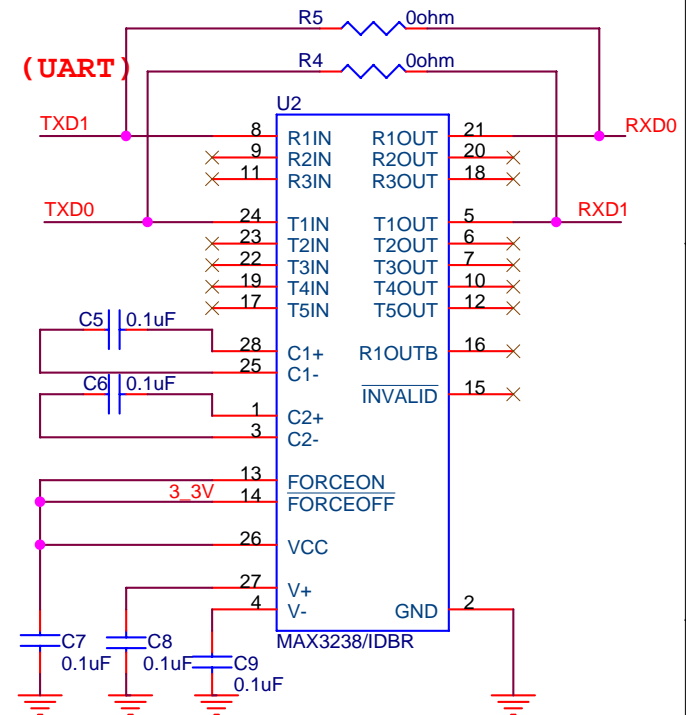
R5 0ohm
(UART)
R4 0ohm
U2
TXD1
8 R1IN
R1OUT 21
RXD0
9 R2IN
R2OUT 20
11 R3IN
R3OUT 18
TXD0
24 T1IN
T1OUT 5
RXD1
23 T2IN
T2OUT 6
22 T3IN
T3OUT 7
19 T4IN
T4OUT 10
17 T5IN
T5OUT 12
C5 0.1uF
28 C1+
R1OUTB 16
25 C1-
C6 0.1uF
INVALID 15
1 C2+
3 C2-
13 FORCEON
3_3V
14 FORCEOFF
26 VCC
27 V+
4 V-
GND 2
MAX3238/IDBR
C7 0.1uF
C8 0.1uF
C9 0.1uF